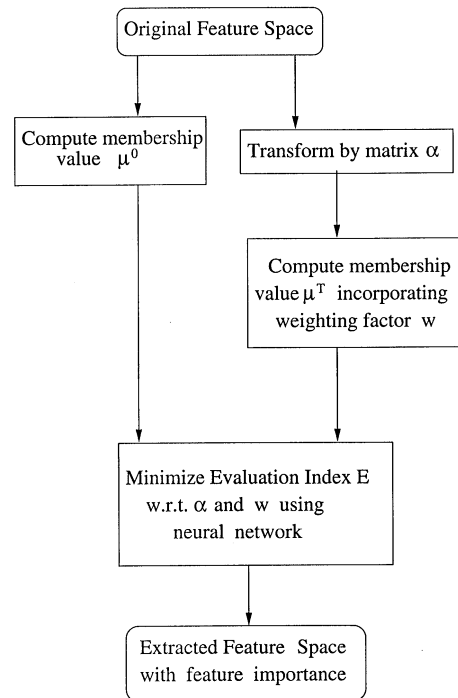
Original Feature Space

Compute membership value $\mu^0$

Transform by matrix $\alpha$

Compute membership value $\mu^T$ incorporating weighting factor w

Minimize Evaluation Index E w.r.t. $\alpha$ and w using neural network

Extracted Feature Space with feature importance